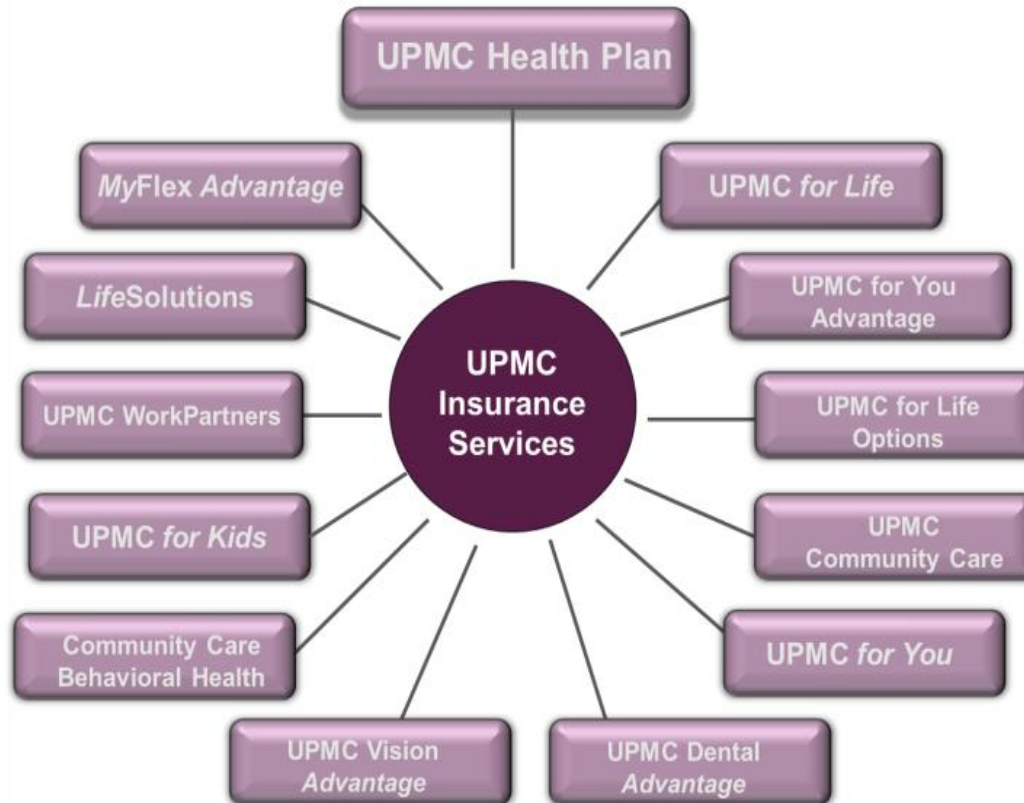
UPMC Health Plan

MyFlex Advantage

UPMC for Life

LifeSolutions

UPMC for You Advantage

UPMC Insurance Services

UPMC WorkPartners

UPMC for Life Options

UPMC for Kids

UPMC Community Care

Community Care Behavioral Health

UPMC for You

UPMC Vision Advantage

UPMC Dental Advantage